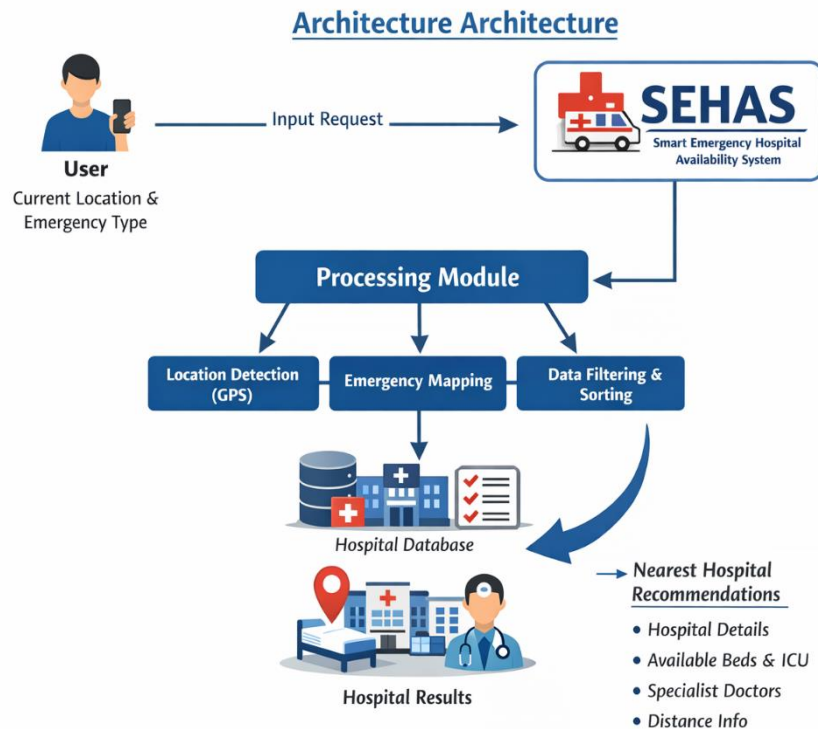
Architecture Architecture

User
Current Location & Emergency Type

Input Request

SEHAS
Smart Emergency Hospital Availability System

Processing Module

Location Detection (GPS)

Emergency Mapping

Data Filtering & Sorting

Hospital Database

Nearest Hospital Recommendations

• Hospital Details
• Available Beds & ICU
• Specialist Doctors
• Distance Info

Hospital Results